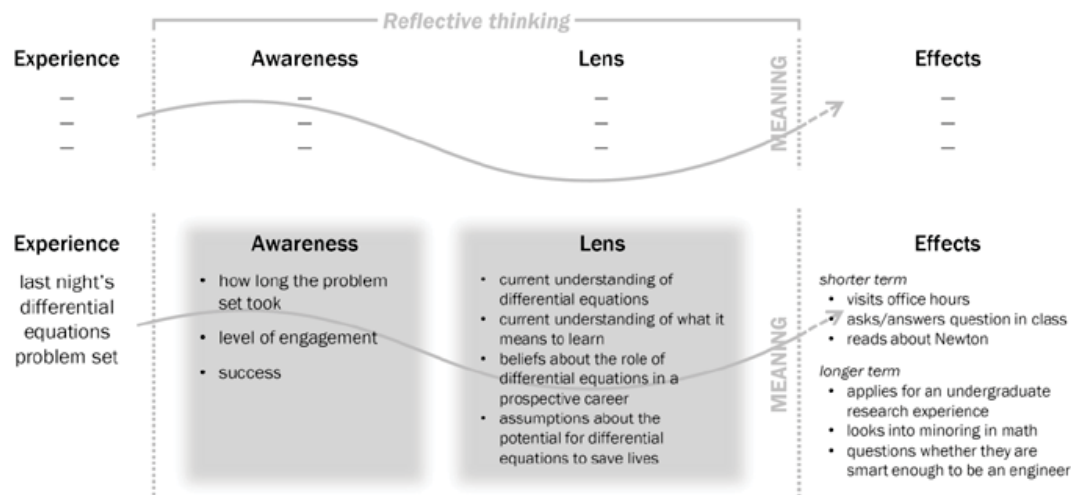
Reflective thinking

Experience
–
–
–

Awareness
–
–
–

Lens
–
–
–

MEANING

Effects
–
–
–

Experience
last night's differential equations problem set

Awareness
• how long the problem set took
• level of engagement
• success

Lens
• current understanding of differential equations
• current understanding of what it means to learn
• beliefs about the role of differential equations in a prospective career
• assumptions about the potential for differential equations to save lives

MEANING

Effects
shorter term
• visits office hours
• asks/answers question in class
• reads about Newton
longer term
• applies for an undergraduate research experience
• looks into minoring in math
• questions whether they are smart enough to be an engineer